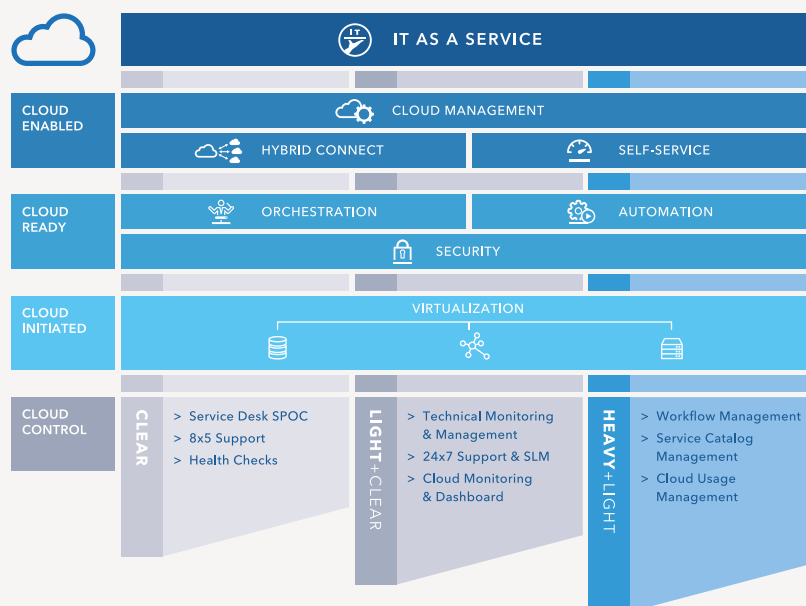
IT

IT AS A SERVICE

CLOUD ENABLED

CLOUD MANAGEMENT

HYBRID CONNECT

SELF-SERVICE

CLOUD READY

ORCHESTRATION

AUTOMATION

SECURITY

CLOUD INITIATED

VIRTUALIZATION

CLOUD CONTROL

CLEAR

> Service Desk SPOC
> 8x5 Support
> Health Checks

LIGHT+CLEAR

> Technical Monitoring & Management
> 24x7 Support & SLM
> Cloud Monitoring & Dashboard

HEAVY+LIGHT

> Workflow Management
> Service Catalog Management
> Cloud Usage Management